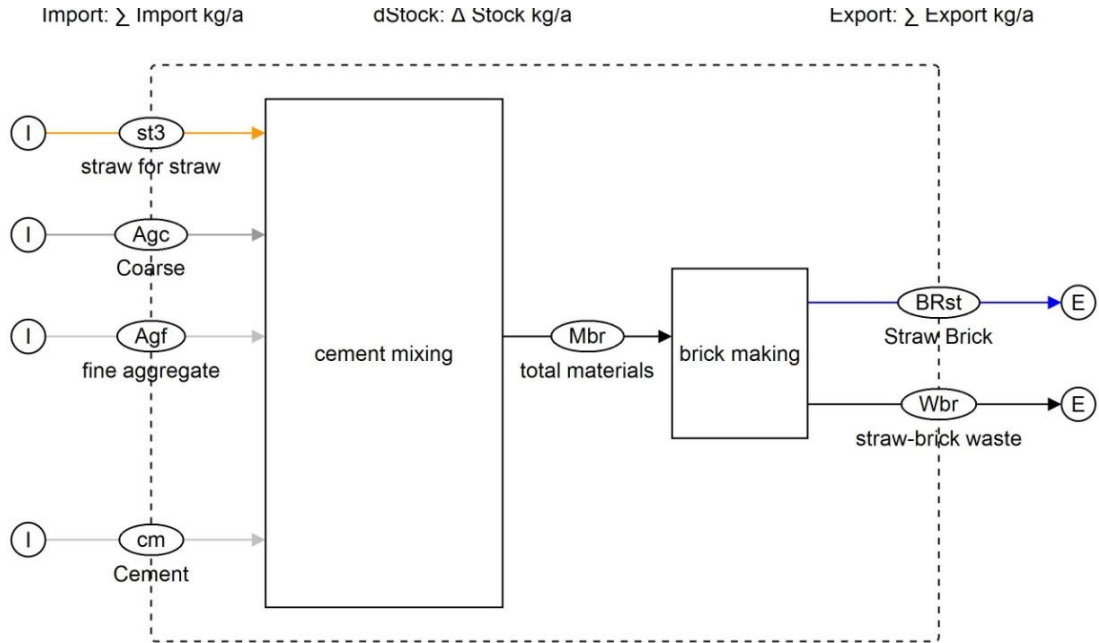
Import: $\sum$ Import kg/a

dStock: $\Delta$ Stock kg/a

Export: $\sum$ Export kg/a

I
st3
straw for straw

I
Agc
Coarse

I
Agf
fine aggregate

I
cm
Cement

cement mixing

Mbr
total materials

brick making

BRst
Straw Brick
E

Wbr
straw-brick waste
E